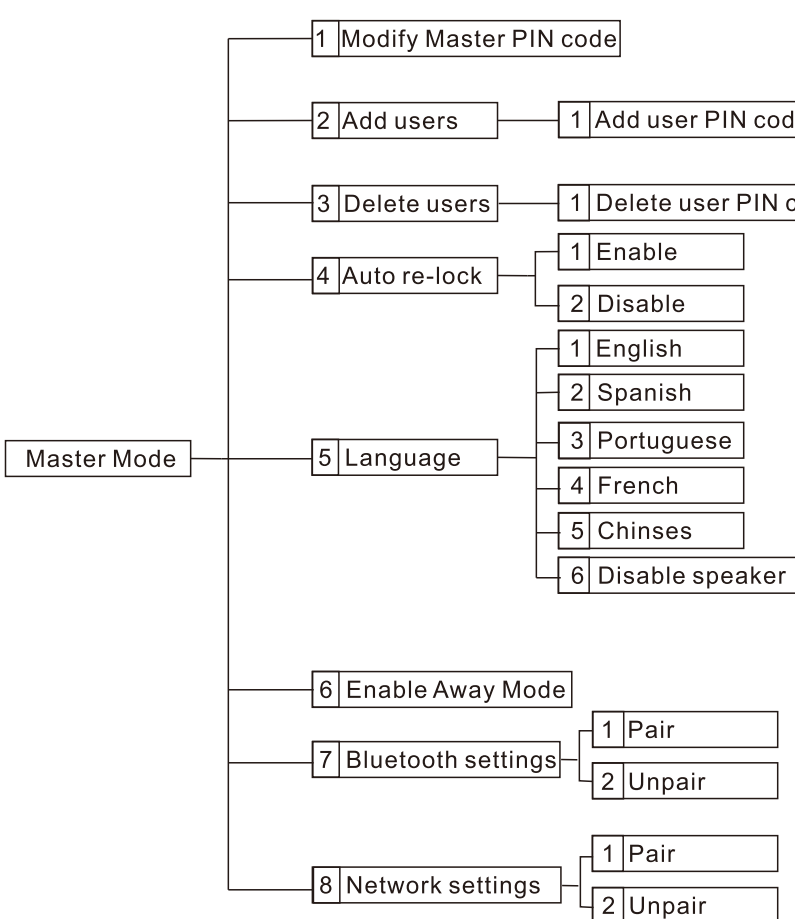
Master Mode

1 Modify Master PIN code

2 Add users
1 Add user PIN cod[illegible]

3 Delete users
1 Delete user PIN c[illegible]

4 Auto re-lock
1 Enable
2 Disable

5 Language
1 English
2 Spanish
3 Portuguese
4 French
5 Chinses
6 Disable speaker

6 Enable Away Mode

7 Bluetooth settings
1 Pair
2 Unpair

8 Network settings
1 Pair
2 Unpair